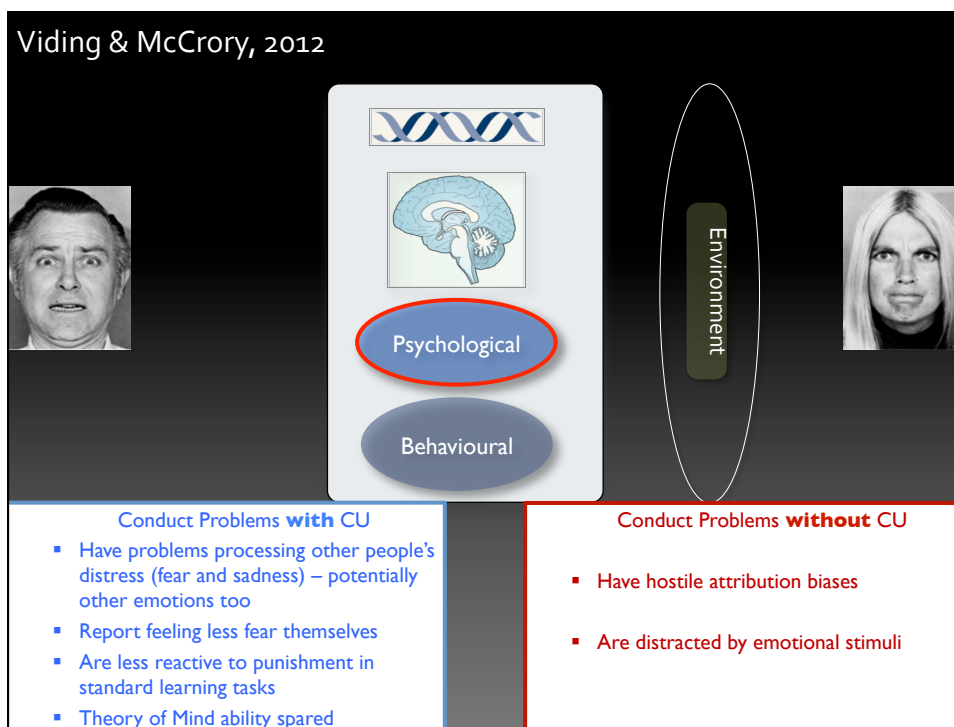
Viding & McCrory, 2012

Psychological

Behavioural

Environment

Conduct Problems **with** CU

- Have problems processing other people's distress (fear and sadness) – potentially other emotions too
- Report feeling less fear themselves
- Are less reactive to punishment in standard learning tasks
- Theory of Mind ability spared

Conduct Problems **without** CU

- Have hostile attribution biases
- Are distracted by emotional stimuli